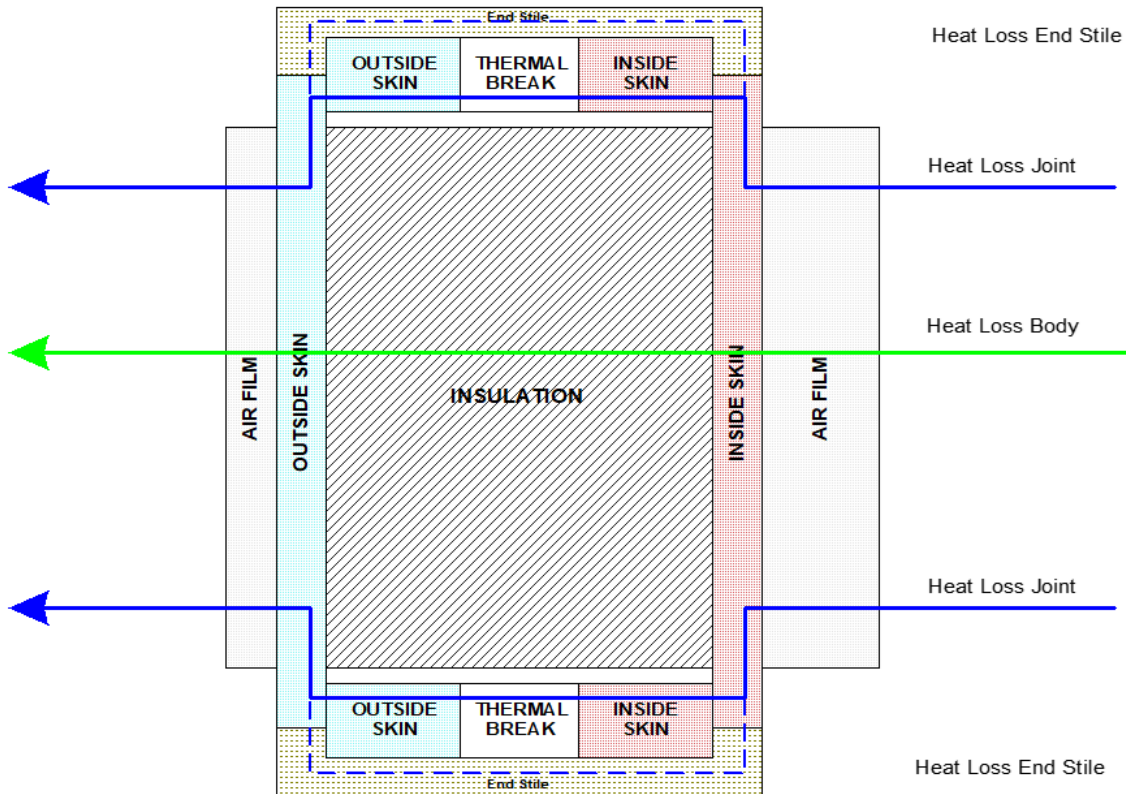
End Stile

Heat Loss End Stile

OUTSIDE SKIN

THERMAL BREAK

INSIDE SKIN

Heat Loss Joint

Heat Loss Body

AIR FILM

OUTSIDE SKIN

INSULATION

INSIDE SKIN

AIR FILM

Heat Loss Joint

OUTSIDE SKIN

THERMAL BREAK

INSIDE SKIN

Heat Loss End Stile

End Stile